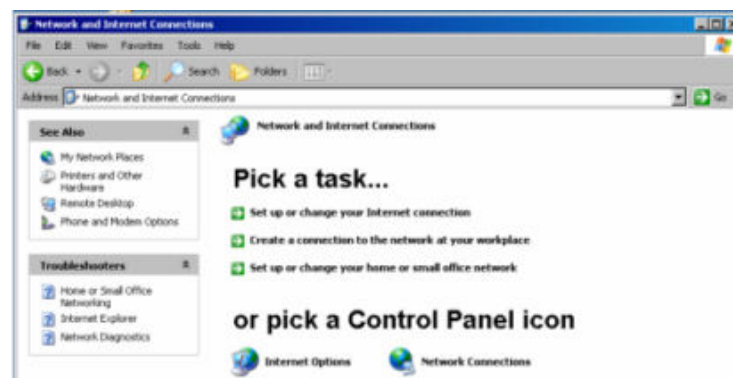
Network and Internet Connections

File Edit View Favorites Tools Help

Back Search Folders

Address Network and Internet Connections Go

See Also

My Network Places

Printers and Other Hardware

Remote Desktop

Phone and Modem Options

Troubleshooters

Home or Small Office Networking

Internet Explorer

Network Diagnostics

Network and Internet Connections

Pick a task...

Set up or change your Internet connection

Create a connection to the network at your workplace

Set up or change your home or small office network

or pick a Control Panel icon

Internet Options

Network Connections